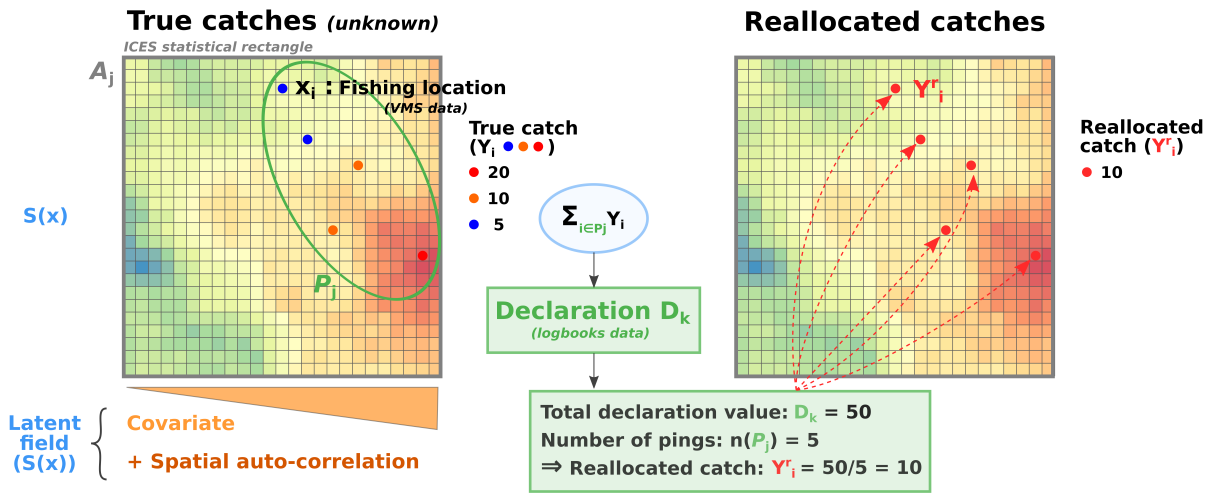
True catches (unknown)

ICES statistical rectangle

$A_j$

$x_i$ : Fishing location (VMS data)

True catch ($Y_i$ ● ● ●)

● 20
● 10
● 5

S(x)

$P_j$

$\Sigma_{i \in P_j} Y_i$

Declaration $D_k$ (logbooks data)

Reallocated catches

$Y^r_i$

Reallocated catch ($Y^r_i$)

● 10

Latent field (S(x))

Covariate

+ Spatial auto-correlation

Total declaration value: $D_k$ = 50
Number of pings: n($P_j$) = 5
⇒ Reallocated catch: $Y^r_i$ = 50/5 = 10